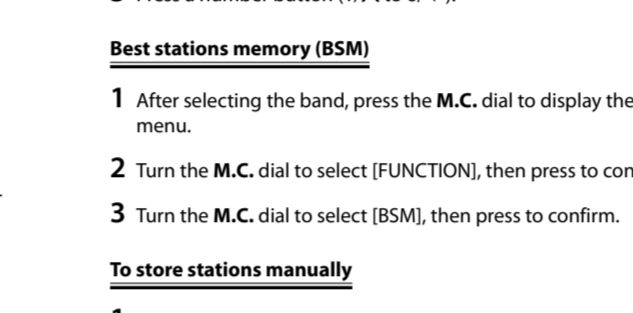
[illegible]

Best stations memory (BSM)

1 After selecting the band, press the M.C. dial to display the menu.

2 Turn the M.C. dial to select [FUNCTION], then press to con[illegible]

3 Turn the M.C. dial to select [BSM], then press to confirm.

To store stations manually

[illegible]